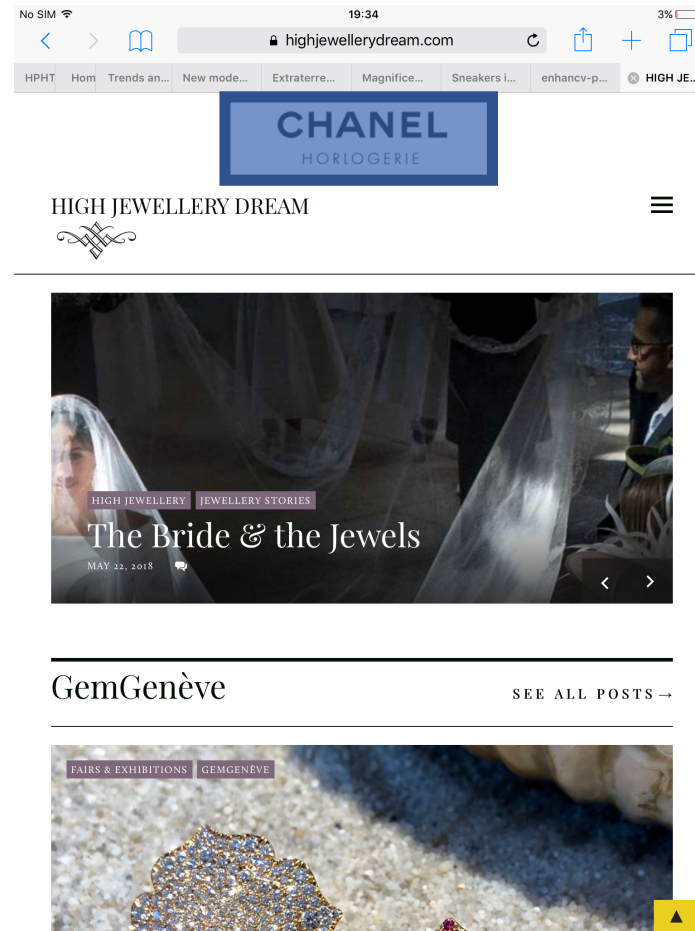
No SIM 19:34 3%

highjewellerydream.com

HPHT | Hom | Trends an... | New mode... | Extraterre... | Magnifice... | Sneakers i... | enhancv-p... | HIGH JE...

CHANEL
HORLOGERIE

HIGH JEWELLERY DREAM

HIGH JEWELLERY JEWELLERY STORIES

The Bride & the Jewels

MAY 22, 2018

GemGenève

SEE ALL POSTS →

FAIRS & EXHIBITIONS GEMGENÈVE